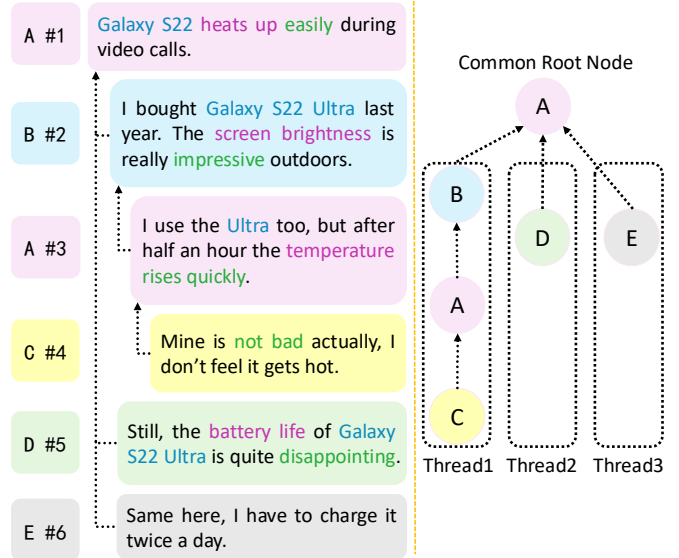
A #1

Galaxy S22 heats up easily during video calls.

B #2

I bought Galaxy S22 Ultra last year. The screen brightness is really impressive outdoors.

A #3

I use the Ultra too, but after half an hour the temperature rises quickly.

C #4

Mine is not bad actually, I don't feel it gets hot.

D #5

Still, the battery life of Galaxy S22 Ultra is quite disappointing.

E #6

Same here, I have to charge it twice a day.

Common Root Node

A

B

A

C

D

E

Thread1 Thread2 Thread3